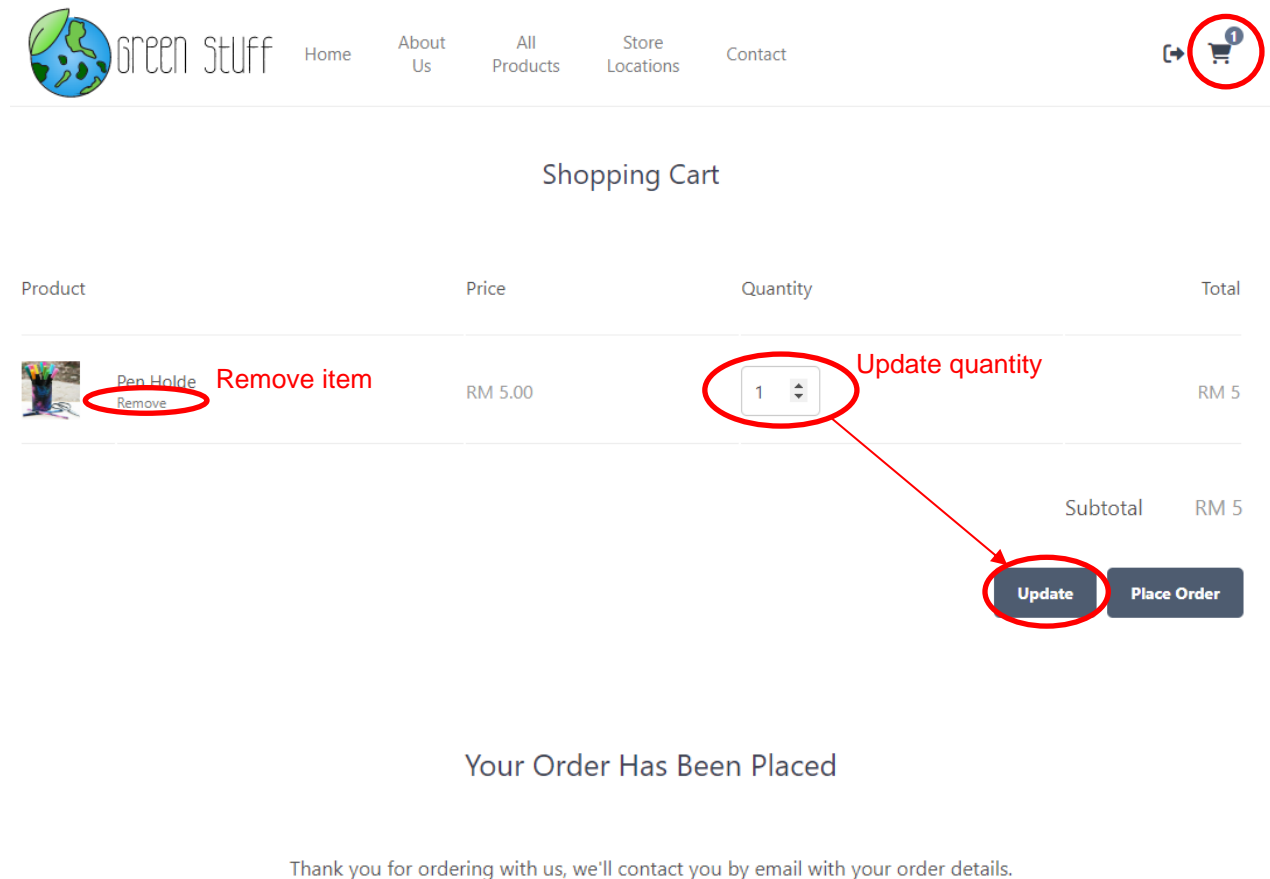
GREEN STUFF

Home | About Us | All Products | Store Locations | Contact

1

Shopping Cart

| Product | Price | Quantity | Total |
|---|---|---|---|
| Pen Holde<br>Remove | RM 5.00 | 1 | RM 5 |

Remove item

Update quantity

Subtotal RM 5

Update

Place Order

Your Order Has Been Placed

Thank you for ordering with us, we'll contact you by email with your order details.